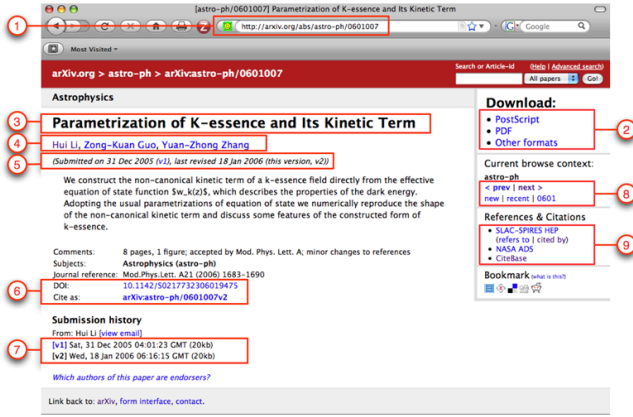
[astro-ph/0601007] Parametrization of K-essence and Its Kinetic Term

http://arxiv.org/abs/astro-ph/0601007

Google

Most Visited

1

arXiv.org > astro-ph > arXiv:astro-ph/0601007

Search or Article-id

(Help | Advanced search)

All papers

Go!

Astrophysics

3

Parametrization of K-essence and Its Kinetic Term

4

Hui Li, Zong-Kuan Guo, Yuan-Zhong Zhang

5

(Submitted on 31 Dec 2005 (v1), last revised 18 Jan 2006 (this version, v2))

We construct the non-canonical kinetic term of a k-essence field directly from the effective equation of state function $w_k(z)$, which describes the properties of the dark energy. Adopting the usual parametrizations of equation of state we numerically reproduce the shape of the non-canonical kinetic term and discuss some features of the constructed form of k-essence.

| Comments: | 8 pages, 1 figure; accepted by Mod. Phys. Lett. A; minor changes to references |
|---|---|
| Subjects: | Astrophysics (astro-ph) |
| Journal reference: | Mod.Phys.Lett. A21 (2006) 1683-1690 |
| DOI: | 10.1142/S0217732306019475 |
| Cite as: | arXiv:astro-ph/0601007v2 |

6

Submission history

From: Hui Li [view email]

7

[v1] Sat, 31 Dec 2005 04:01:23 GMT (20kb)
[v2] Wed, 18 Jan 2006 06:16:15 GMT (20kb)

Which authors of this paper are endorsers?

Link back to: arXiv, form interface, contact.

Download:

2

• PostScript
• PDF
• Other formats

Current browse context:

astro-ph

< prev | next >
new | recent | 0601

8

References & Citations

• SLAC-SPIRES HEP
(refers to | cited by)
• NASA ADS
• CiteBase

9

Bookmark (what is this?)